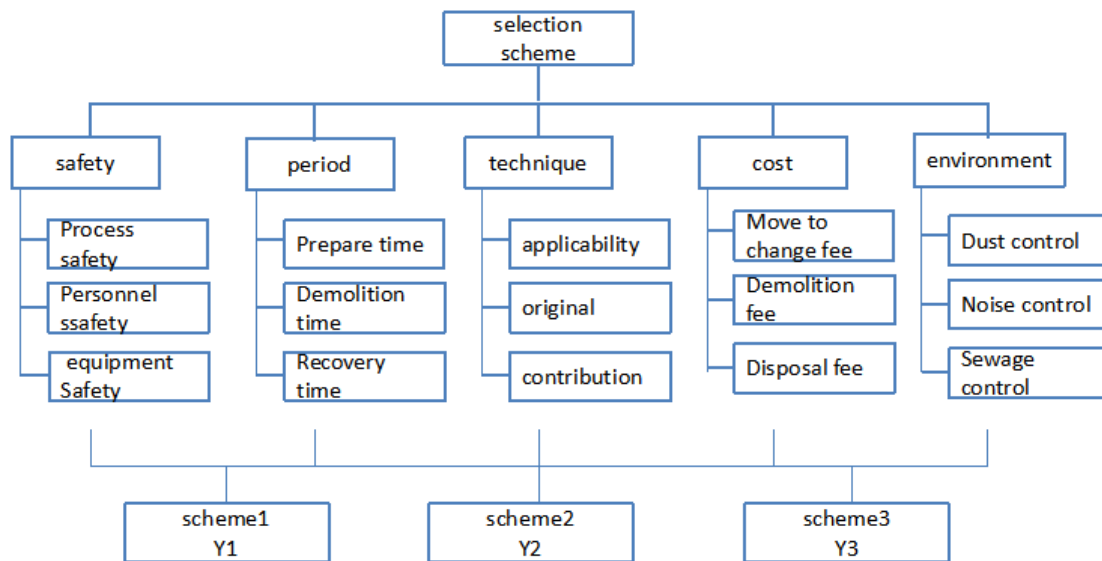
selection scheme

safety

Process safety

Personnel ssafety

equipment Safety

period

Prepare time

Demolition time

Recovery time

technique

applicability

original

contribution

cost

Move to change fee

Demolition fee

Disposal fee

environment

Dust control

Noise control

Sewage control

scheme1 Y1

scheme2 Y2

scheme3 Y3